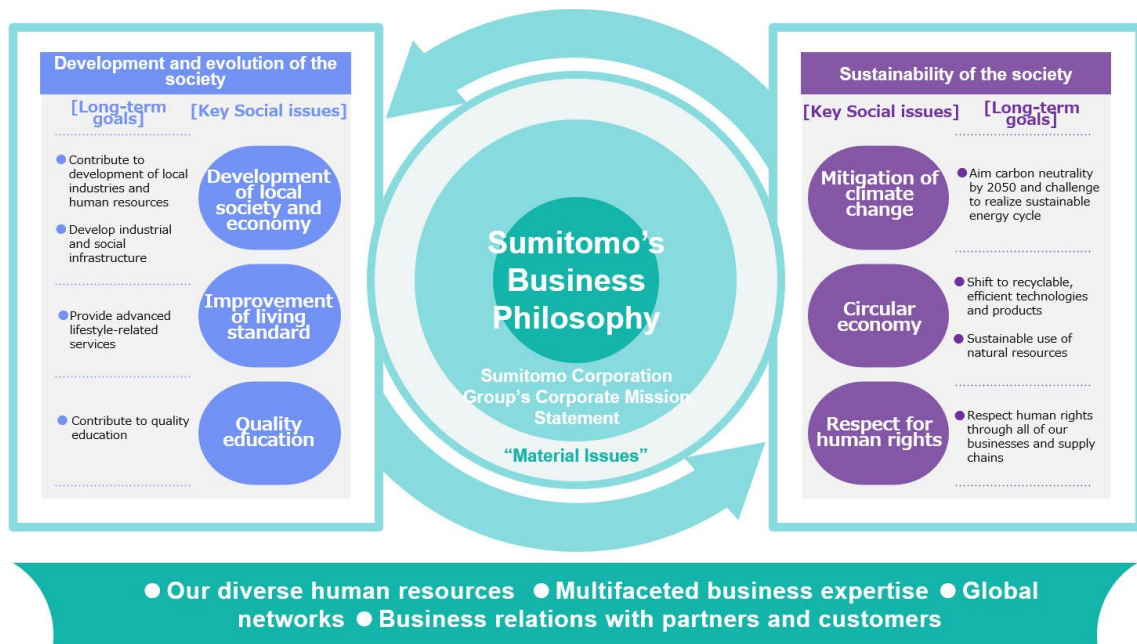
Development and evolution of the society

[Long-term goals]

[Key Social issues]

Contribute to development of local industries and human resources

Develop industrial and social infrastructure

Development of local society and economy

Provide advanced lifestyle-related services

Improvement of living standard

Contribute to quality education

Quality education

Sumitomo's Business Philosophy

Sumitomo Corporation Group's Corporate Mission Statement

"Material Issues"

Sustainability of the society

[Key Social issues]

[Long-term goals]

Mitigation of climate change

Aim carbon neutrality by 2050 and challenge to realize sustainable energy cycle

Circular economy

Shift to recyclable, efficient technologies and products

Sustainable use of natural resources

Respect for human rights

Respect human rights through all of our businesses and supply chains

● Our diverse human resources ● Multifaceted business expertise ● Global networks ● Business relations with partners and customers